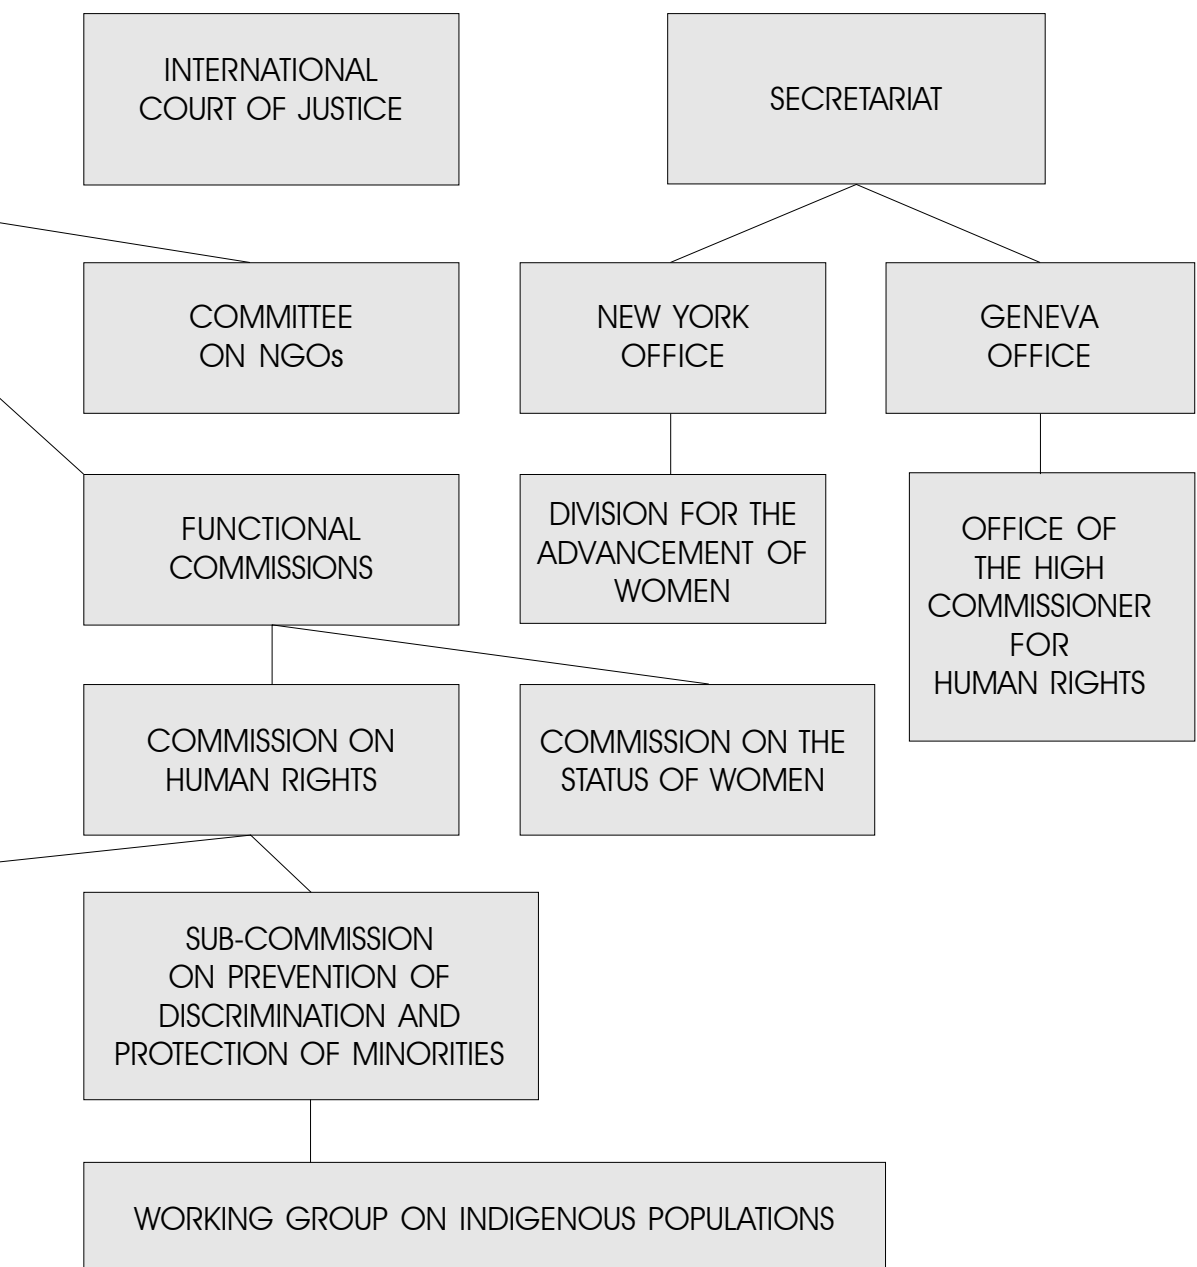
INTERNATIONAL COURT OF JUSTICE

SECRETARIAT

COMMITTEE ON NGOs

NEW YORK OFFICE

GENEVA OFFICE

FUNCTIONAL COMMISSIONS

DIVISION FOR THE ADVANCEMENT OF WOMEN

OFFICE OF THE HIGH COMMISSIONER FOR HUMAN RIGHTS

COMMISSION ON HUMAN RIGHTS

COMMISSION ON THE STATUS OF WOMEN

SUB-COMMISSION ON PREVENTION OF DISCRIMINATION AND PROTECTION OF MINORITIES

WORKING GROUP ON INDIGENOUS POPULATIONS